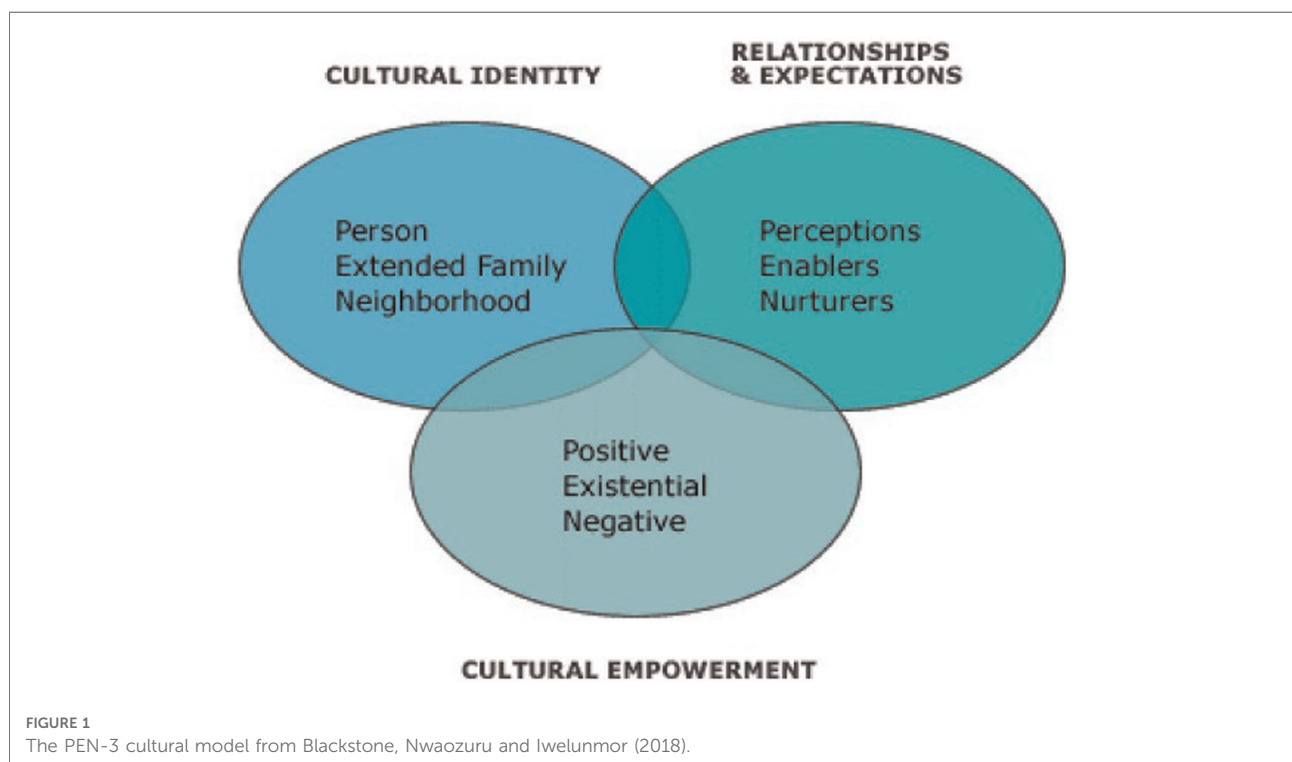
CULTURAL IDENTITY

RELATIONSHIPS & EXPECTATIONS

Person
Extended Family
Neighborhood

Perceptions
Enablers
Nurturers

Positive
Existential
Negative

CULTURAL EMPOWERMENT

FIGURE 1
The PEN-3 cultural model from Blackstone, Nwaozuru and Iwelunmor (2018).